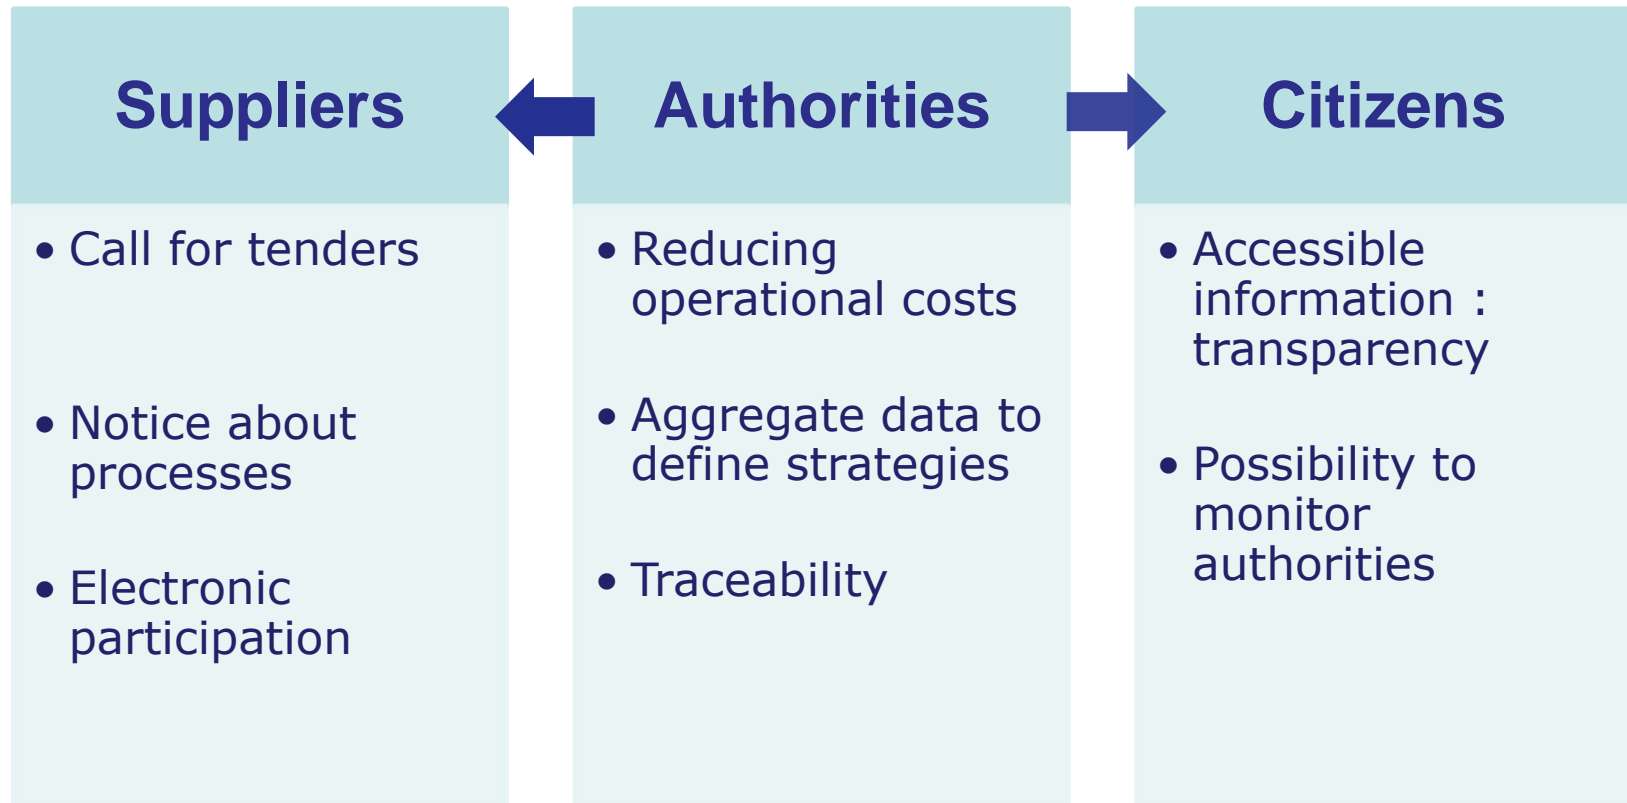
Suppliers

• Call for tenders

• Notice about processes

• Electronic participation

Authorities

• Reducing operational costs

• Aggregate data to define strategies

• Traceability

Citizens

• Accessible information : transparency

• Possibility to monitor authorities